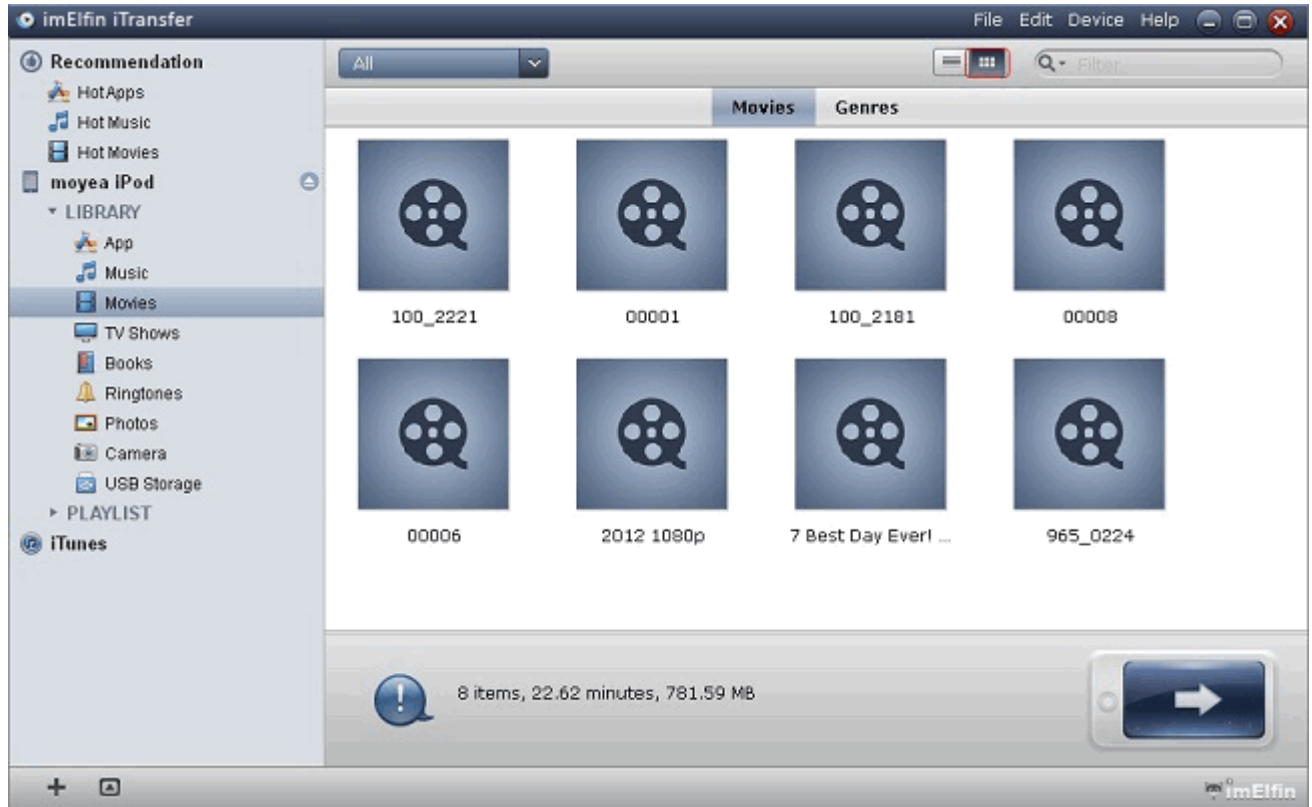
imElfin iTransfer

File Edit Device Help

Recommendation
Hot Apps
Hot Music
Hot Movies
moyea iPod
LIBRARY
App
Music
Movies
TV Shows
Books
Ringtones
Photos
Camera
USB Storage
PLAYLIST
iTunes

All

Filter

Movies Genres

100_2221
00001
100_2181
00008
00006
2012 1080p
7 Best Day Ever! ...
965_0224

8 items, 22.62 minutes, 781.59 MB

imElfin